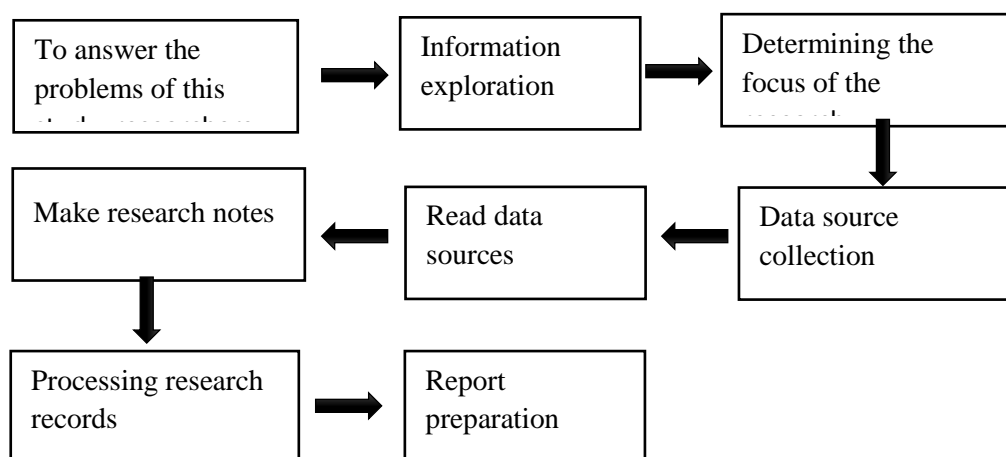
To answer the problems of this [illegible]

Information exploration

Determining the focus of the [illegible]

Data source collection

Read data sources

Make research notes

Processing research records

Report preparation